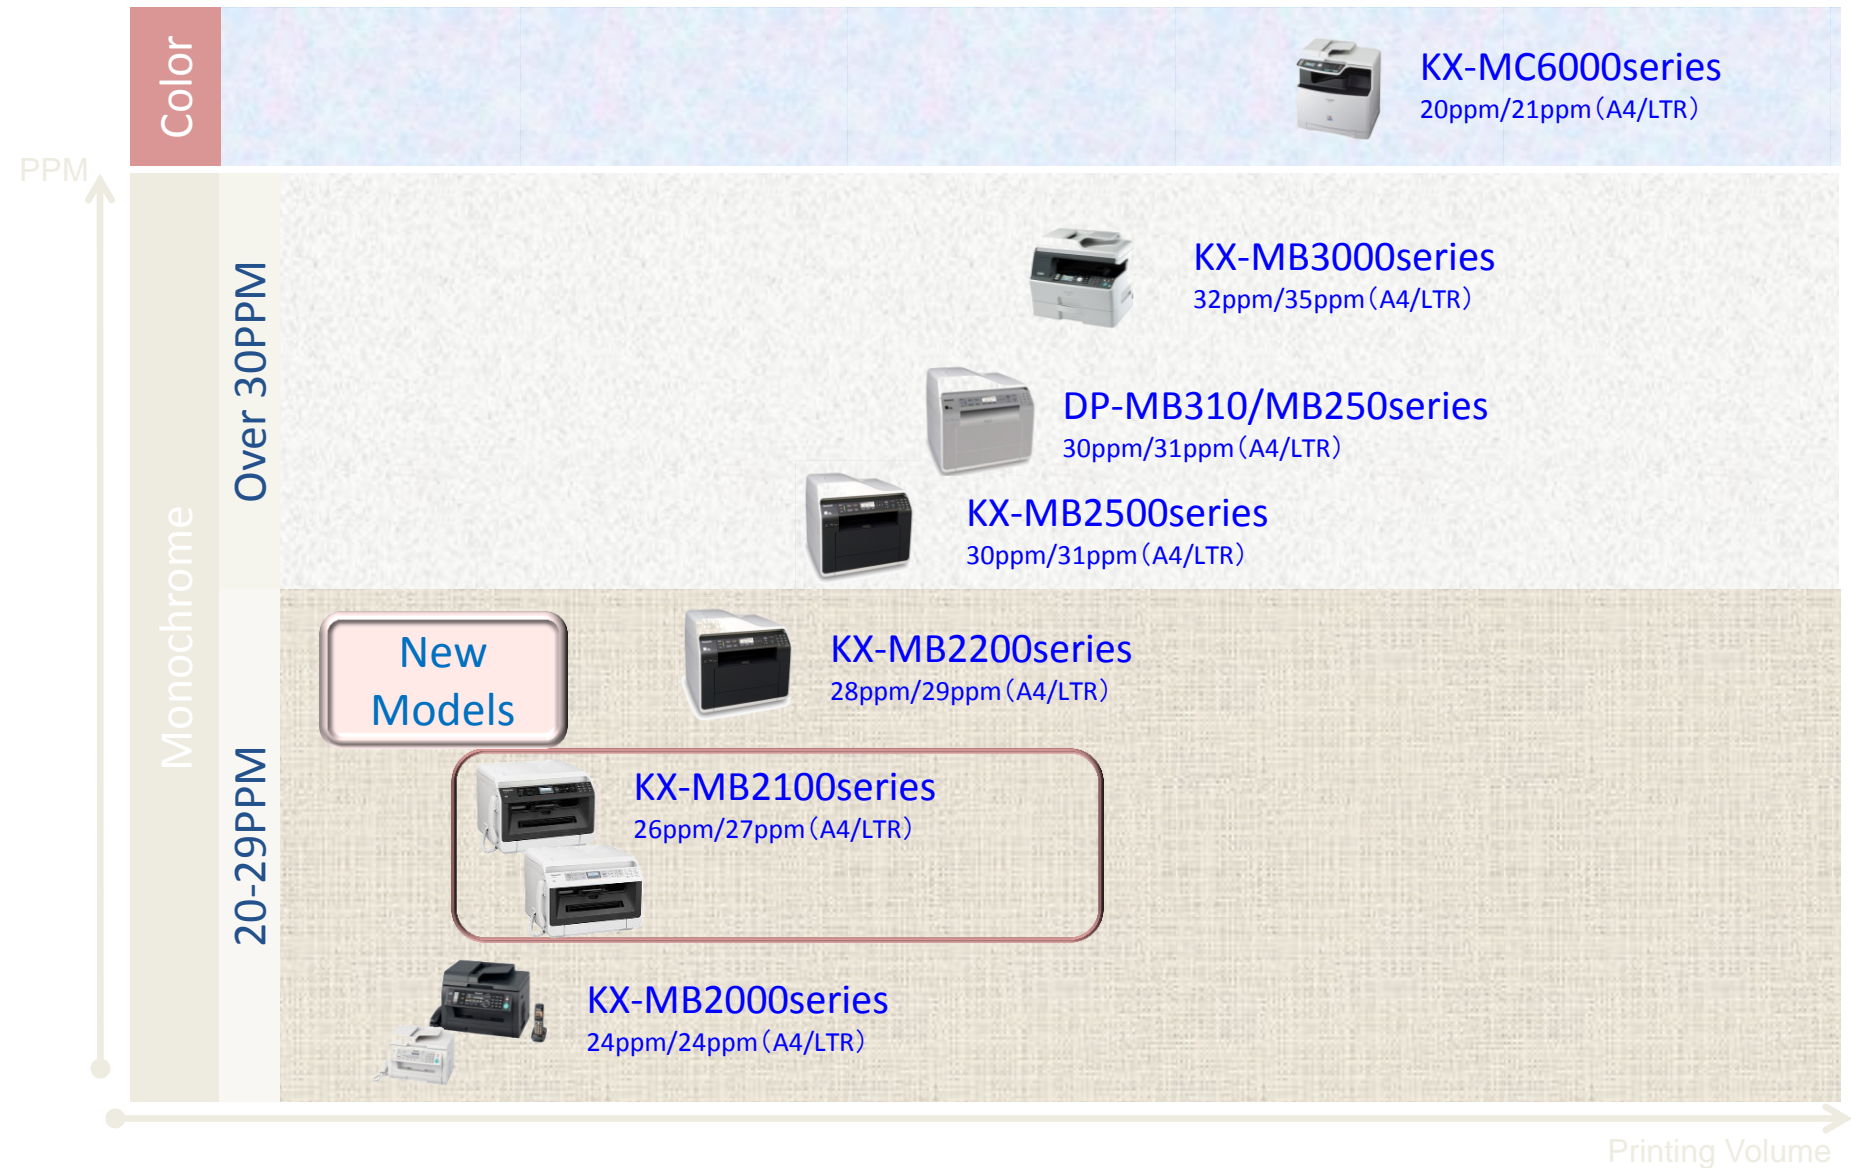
PPM

Color

KX-MC6000series
20ppm/21ppm（A4/LTR）

Monochrome

Over 30PPM

KX-MB3000series
32ppm/35ppm（A4/LTR）

DP-MB310/MB250series
30ppm/31ppm（A4/LTR）

KX-MB2500series
30ppm/31ppm（A4/LTR）

20-29PPM

New Models

KX-MB2200series
28ppm/29ppm（A4/LTR）

KX-MB2100series
26ppm/27ppm（A4/LTR）

KX-MB2000series
24ppm/24ppm（A4/LTR）

Printing Volume